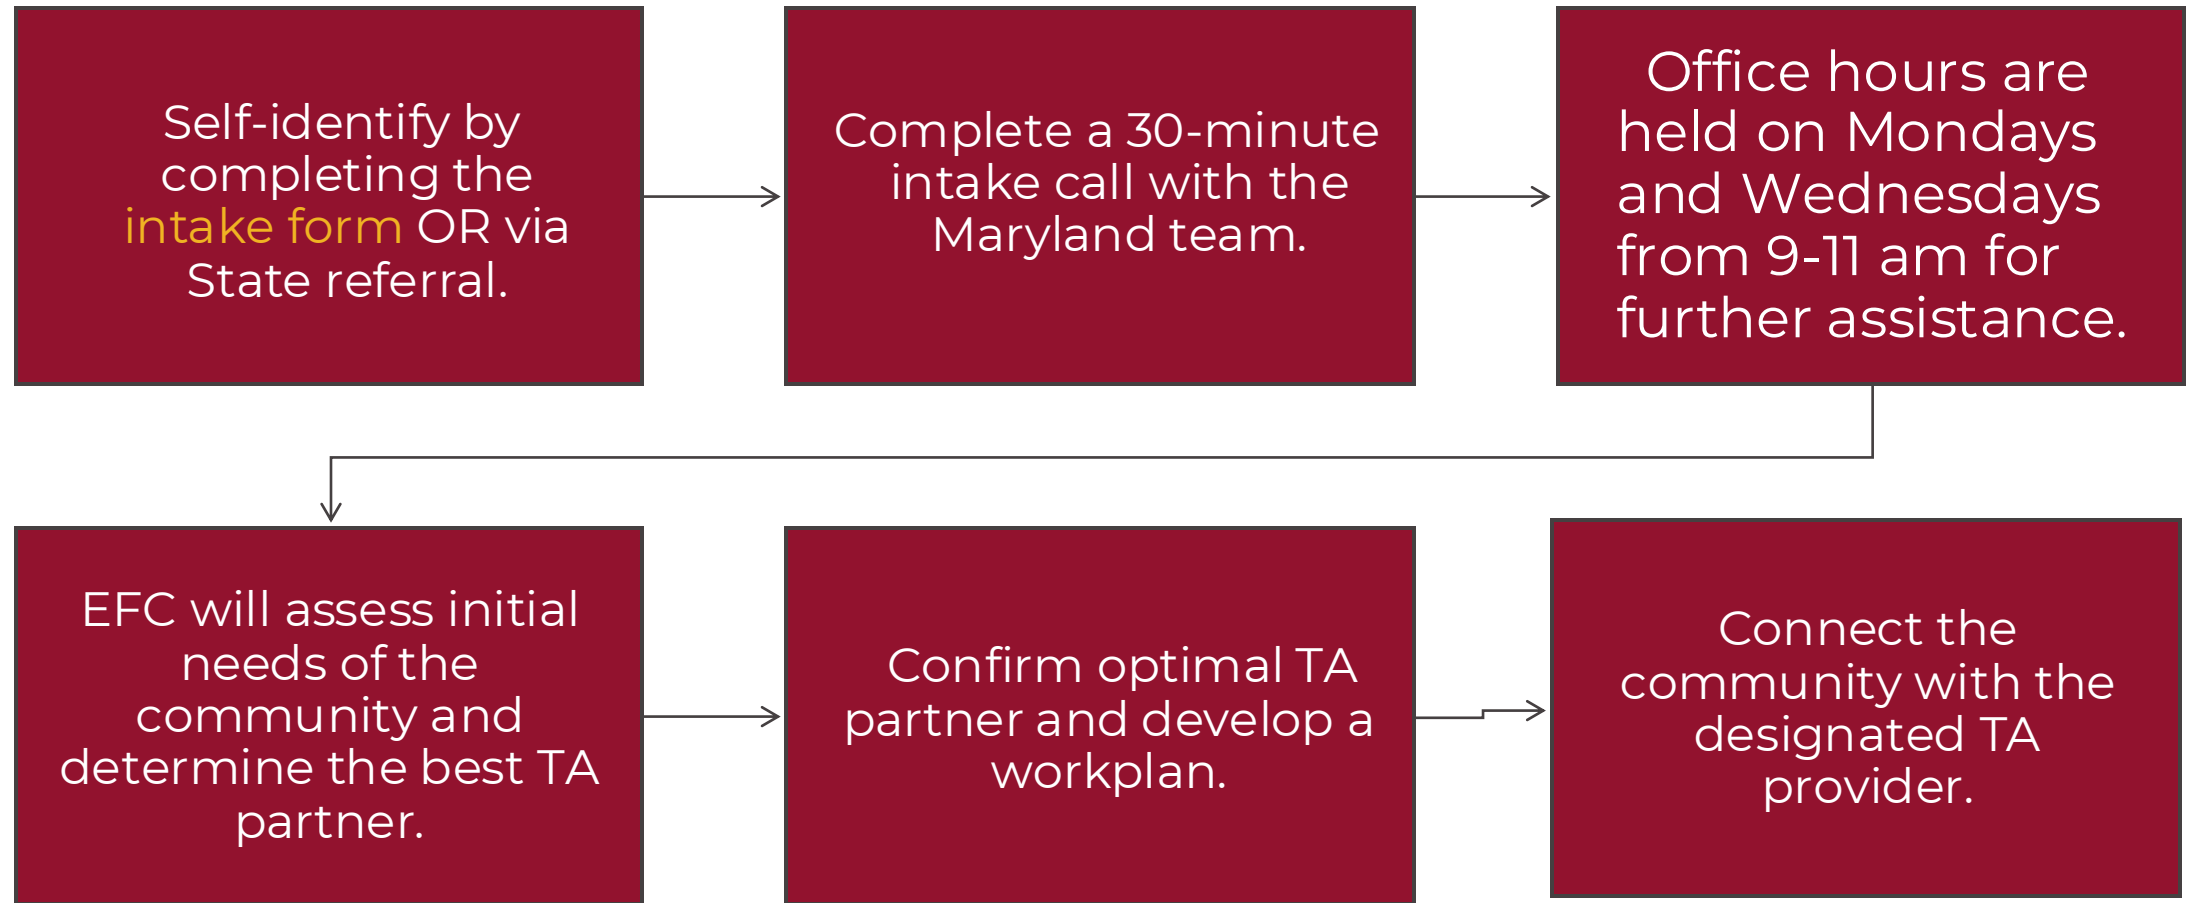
Self-identify by completing the intake form OR via State referral.

Complete a 30-minute intake call with the Maryland team.

Office hours are held on Mondays and Wednesdays from 9-11 am for further assistance.

EFC will assess initial needs of the community and determine the best TA partner.

Confirm optimal TA partner and develop a workplan.

Connect the community with the designated TA provider.